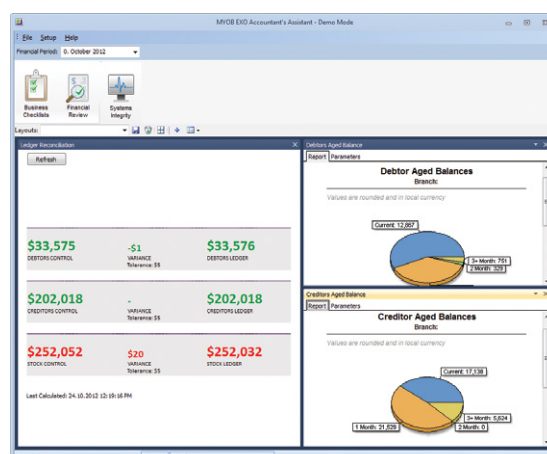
MYOB EXO Accountant's Assistant - Demo Mode

File Setup Help

Financial Period: 0. October 2012

Business Checklists
Financial Review
Systems Integrity

Layouts:

Ledger Reconciliation

Refresh

$33,575
DEBTORS CONTROL

-$1
VARIANCE
Tolerance: $5

$33,576
DEBTORS LEDGER

$202,018
CREDITORS CONTROL

-
VARIANCE
Tolerance: $5

$202,018
CREDITORS LEDGER

$252,052
STOCK CONTROL

$20
VARIANCE
Tolerance: $5

$252,032
STOCK LEDGER

Last Calculated: 24.10.2012 12:19:16 PM

Debtors Aged Balance

Report Parameters

Debtor Aged Balances
Branch:

Values are rounded and in local currency

Current: 12,667
3+ Month: 751
2 Month: 329

Creditors Aged Balance

Report Parameters

Creditor Aged Balances
Branch:

Values are rounded and in local currency

Current: 17,138
3+ Month: 5,624
1 Month: 21,539
2 Month: 0